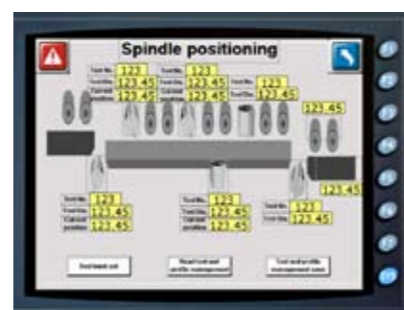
Spindle positioning

Tool No. 123
Tool Dia. 123.45
Current position 123.45

Tool No. 123
Tool Dia. 123.45
Current position 123.45

Tool No. 123
Tool Dia. 123.45

123.45

123.45

Tool No. 123
Tool Dia. 123.45
Current position 123.45

Tool No. 123
Tool Dia. 123.45
Current position 123.45

Tool No. 123
Tool Dia. 123.45

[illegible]

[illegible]

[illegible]